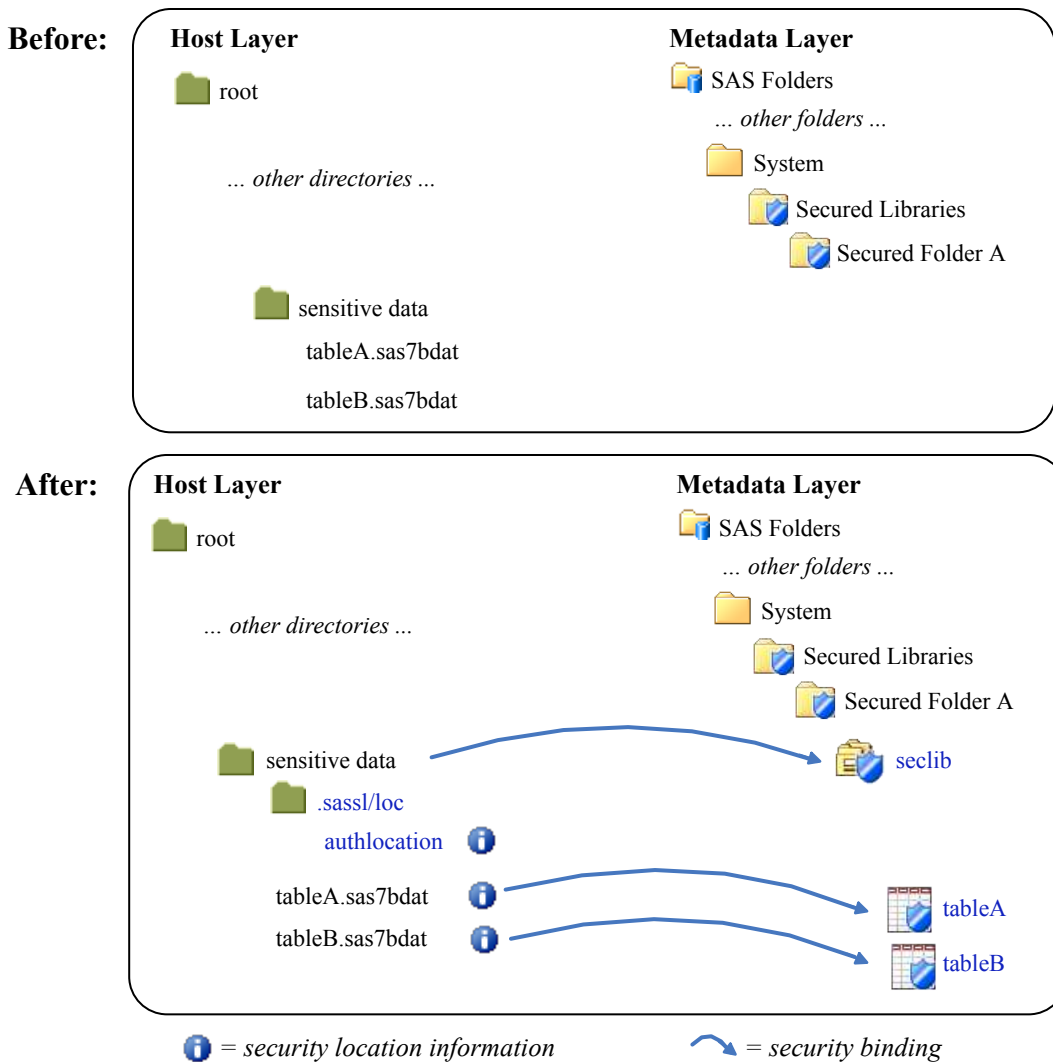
Before:

Host Layer

root

... other directories ...

sensitive data

tableA.sas7bdat

tableB.sas7bdat

Metadata Layer

SAS Folders

... other folders ...

System

Secured Libraries

Secured Folder A

After:

Host Layer

root

... other directories ...

sensitive data

.sassl/loc

authlocation

tableA.sas7bdat

tableB.sas7bdat

Metadata Layer

SAS Folders

... other folders ...

System

Secured Libraries

Secured Folder A

seclib

tableA

tableB

= security location information

= security binding